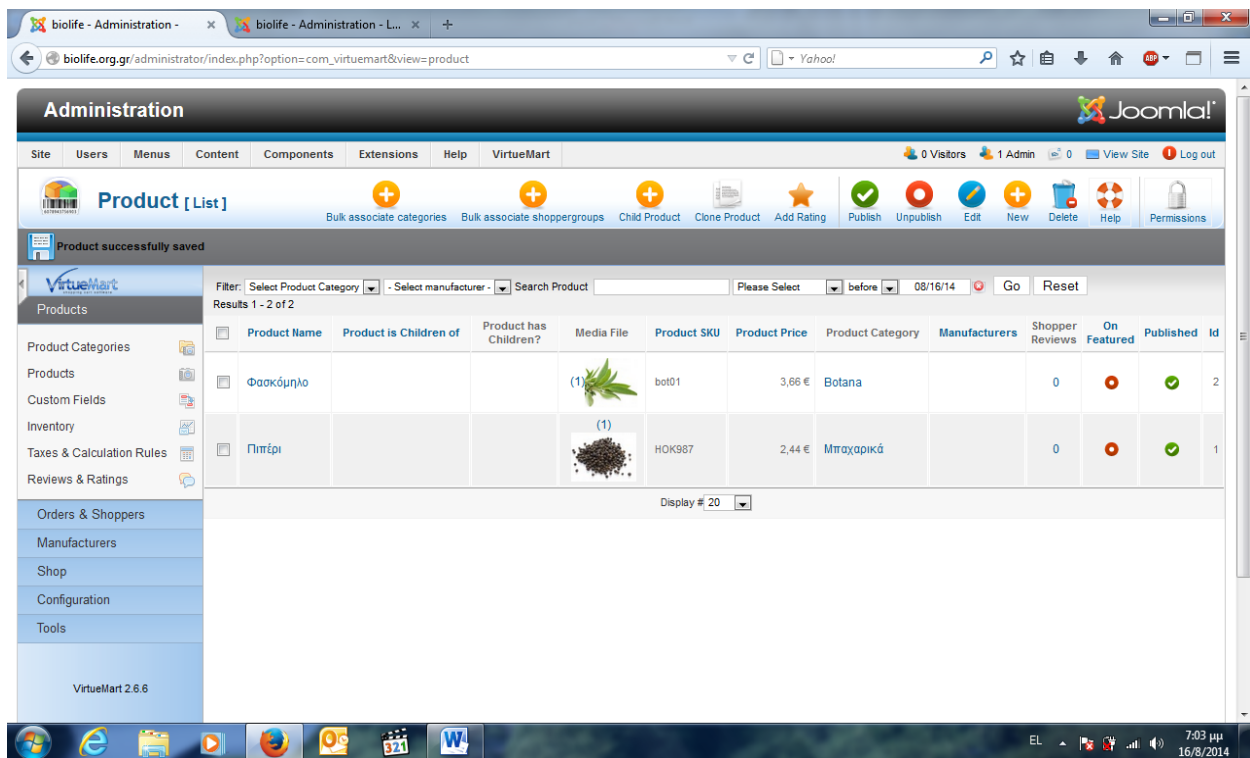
biolife - Administration - × biolife - Administration - L... × +

biolife.org.gr/administrator/index.php?option=com_virtuemart&view=product

Yahoo!

Administration

Joomla!

Site Users Menus Content Components Extensions Help VirtueMart

0 Visitors 1 Admin 0 View Site Log out

Product [ List ]

Bulk associate categories Bulk associate shoppergroups Child Product Clone Product Add Rating Publish Unpublish Edit New Delete Help Permissions

Product successfully saved

VirtueMart

Products

Product Categories
Products
Custom Fields
Inventory
Taxes & Calculation Rules
Reviews & Ratings

Orders & Shoppers
Manufacturers
Shop
Configuration
Tools

VirtueMart 2.6.6

Filter: Select Product Category - Select manufacturer - Search Product Please Select before 08/16/14 Go Reset

Results 1 - 2 of 2

| | Product Name | Product is Children of | Product has Children? | Media File | Product SKU | Product Price | Product Category | Manufacturers | Shopper Reviews | On Featured | Published | Id |
|---|---|---|---|---|---|---|---|---|---|---|---|---|
| | Φασκόμηλο | | | (1) | bot01 | 3,66 € | Botana | | 0 | | | 2 |
| | Πιπέρι | | | (1) | HOK987 | 2,44 € | Μπαχαρικά | | 0 | | | 1 |

Display # 20

EL 7:03 μμ 16/8/2014